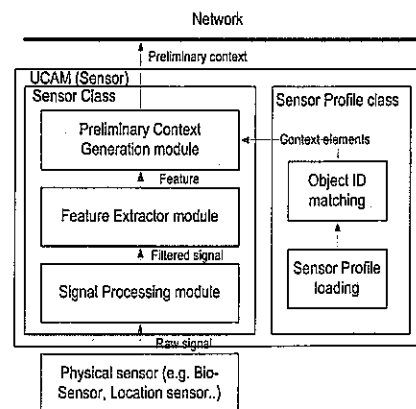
Network

Preliminary context

UCAM (Sensor)

Sensor Class

Preliminary Context Generation module

Feature

Feature Extractor module

Filtered signal

Signal Processing module

Raw signal

Sensor Profile class

Context elements

Object ID matching

Sensor Profile loading

Physical sensor (e.g. Bio-Sensor, Location sensor..)